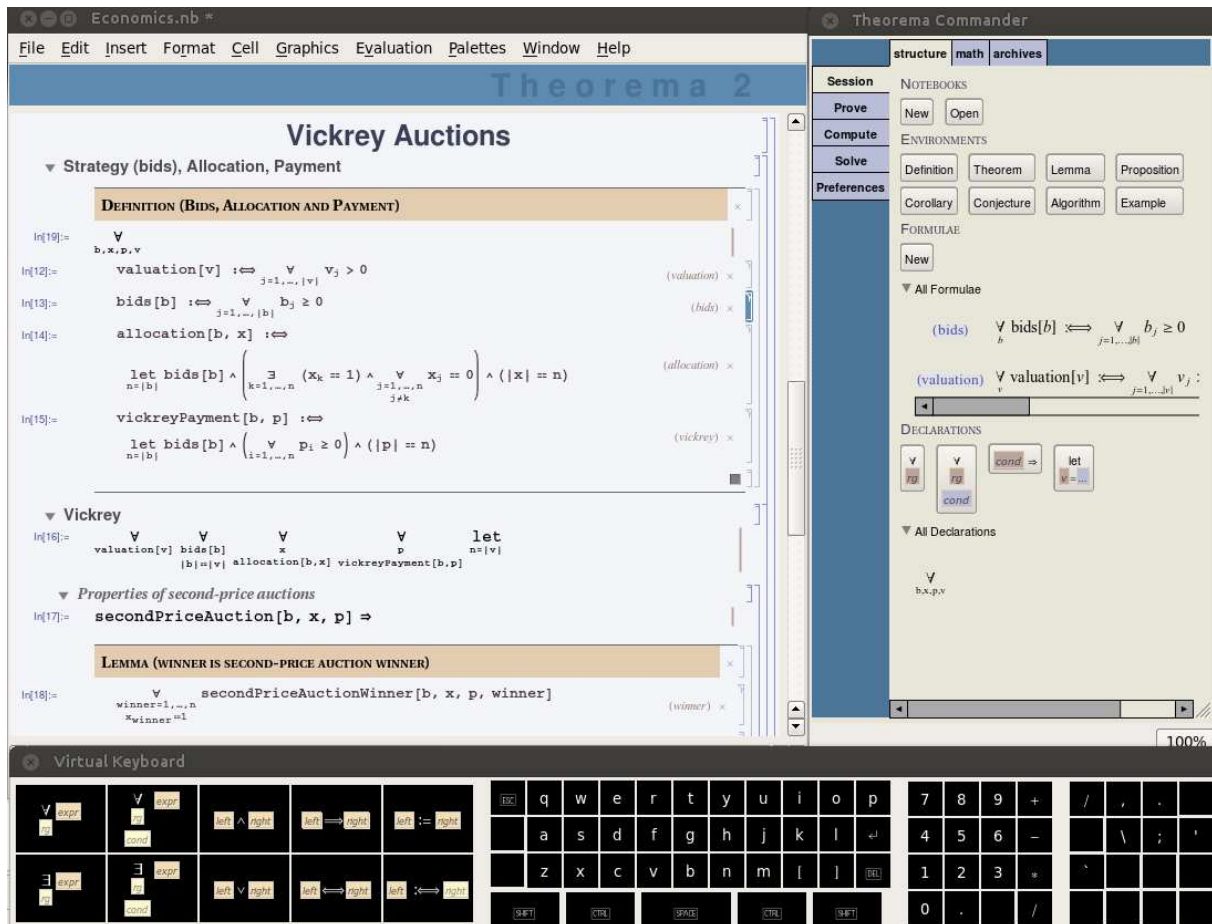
Economics.nb *

File Edit Insert Format Cell Graphics Evaluation Palettes Window Help

Theorema 2

Vickrey Auctions

Strategy (bids), Allocation, Payment

Definition (Bids, Allocation and Payment)

In[19]:= $\forall_{b,x,p,v}$

In[12]:= valuation[v] :⟺ $\forall_{j=1,...,|v|} v_j > 0$ (valuation)

In[13]:= bids[b] :⟺ $\forall_{j=1,...,|b|} b_j \geq 0$ (bids)

In[14]:= allocation[b, x] :⟺

let$_{n=|b|}$ bids[b] ∧ $\left(\exists_{k=1,...,n} (x_k == 1) \wedge \forall_{j=1,...,n, j \neq k} x_j == 0\right) \wedge (|x| == n)$ (allocation)

In[15]:= vickreyPayment[b, p] :⟺

let$_{n=|b|}$ bids[b] ∧ $\left(\forall_{i=1,...,n} p_i \geq 0\right) \wedge (|p| == n)$ (vickrey)

Vickrey

In[16]:= $\forall_{valuation[v]}$ $\forall_{bids[b], |b|=|v|}$ $\forall_{x, allocation[b,x]}$ $\forall_{p, vickreyPayment[b,p]}$ let$_{n=|v|}$

Properties of second-price auctions

In[17]:= secondPriceAuction[b, x, p] ⇒

Lemma (winner is second-price auction winner)

In[18]:= $\forall_{winner=1,...,n, x_{winner}=1}$ secondPriceAuctionWinner[b, x, p, winner] (winner)

Theorema Commander

structure math archives

Session
Prove
Compute
Solve
Preferences

Notebooks
New Open
Environments
Definition Theorem Lemma Proposition
Corollary Conjecture Algorithm Example
Formulae
New
All Formulae
(bids) $\forall_b$ bids[b] :⟺ $\forall_{j=1,...,|b|} b_j \geq 0$
(valuation) $\forall_v$ valuation[v] :⟺ $\forall_{j=1,...,|v|} v_j$ :
Declarations
$\forall$ rg
$\forall$ rg cond
cond ⇒
let v = ...
All Declarations
$\forall_{b,x,p,v}$

100%

Virtual Keyboard

$\forall$ expr rg
$\forall$ expr rg cond
left ∧ right
left ⟹ right
left := right
$\exists$ expr rg
$\exists$ expr rg cond
left ∨ right
left ⟺ right
left :⟺ right

ESC q w e r t y u i o p
a s d f g h j k l ↵
z x c v b n m [ ] DEL
SHIFT CTRL SPACE CTRL SHIFT

7 8 9 +
4 5 6 −
1 2 3 *
0 . /

/ , .
\ ; '
`